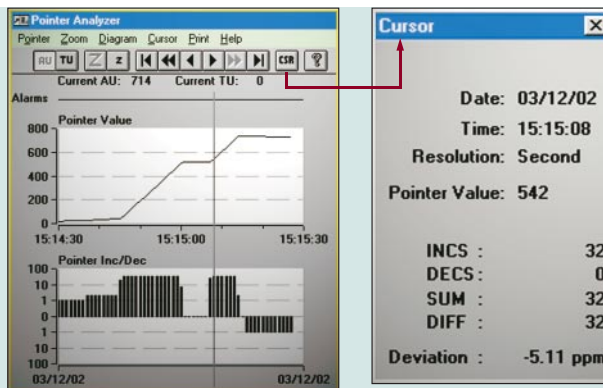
Pointer Analyzer

Pointer Zoom Diagram Cursor Print Help

AU TU Z z CSR ?

Current AU: 714 Current TU: 0

Alarms

Pointer Value

800
600
400
200
0

15:14:30 15:15:00 15:15:30

Pointer Inc/Dec

100
10
1
0
1
10
100

03/12/02 03/12/02

Cursor

Date: 03/12/02

Time: 15:15:08

Resolution: Second

Pointer Value: 542

INCS : 32

DECS: 0

SUM : 32

DIFF : 32

Deviation : -5.11 ppm